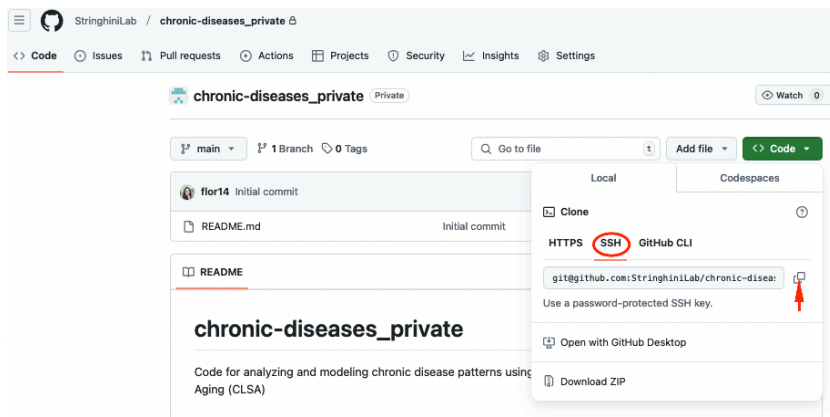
StringhiniLab / chronic-diseases_private

Code Issues Pull requests Actions Projects Security Insights Settings

chronic-diseases_private Private

Watch 0

main 1 Branch 0 Tags

Go to file t Add file Code

flor14 Initial commit

README.md Initial commit

README

chronic-diseases_private

Code for analyzing and modeling chronic disease patterns using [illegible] Aging (CLSA)

Local Codespaces

Clone

HTTPS SSH GitHub CLI

git@github.com:StringhiniLab/chronic-diseas

Use a password-protected SSH key.

Open with GitHub Desktop

Download ZIP